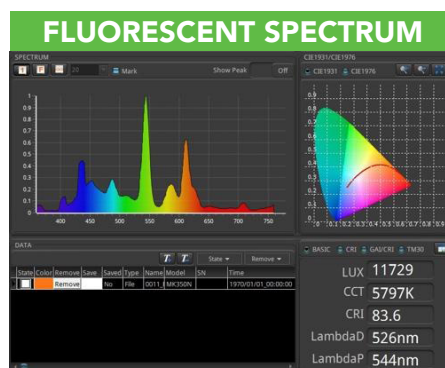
FLUORESCENT SPECTRUM

SPECTRUM

20

Mark

Show Peak

Off

1

0.9

0.8

0.7

0.6

0.5

0.4

0.3

0.2

0.1

0

400

450

500

550

600

650

700

750

CIE1931/CIE1976

CIE1931

CIE1976

0.9

0.8

0.7

0.6

0.5

0.4

0.3

0.2

0.1

0

0.1

0.2

0.3

0.4

0.5

0.6

0.7

0.8

0.9

DATA

State

Remove

| State | Color | Remove | Save | Saved | Type | Name | Model | SN | Time |
|---|---|---|---|---|---|---|---|---|---|
| 1 | | Remove | | No | File | 0011_ | MK350N | | 1970/01/01_00:00:00 |

BASIC

CRI

GAI/CRI

TM30

LUX 11729

CCT 5797K

CRI 83.6

LambdaD 526nm

LambdaP 544nm